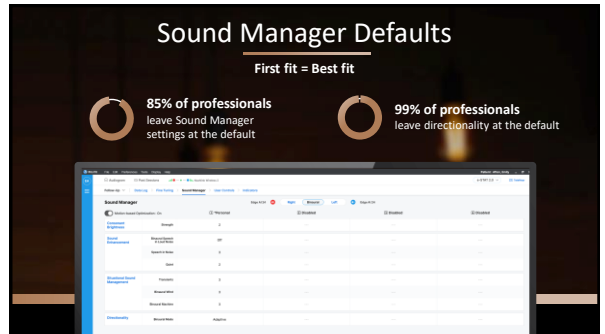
Sound Manager Defaults

First fit = Best fit

85% of professionals leave Sound Manager settings at the default

99% of professionals leave directionality at the default

Sound Manager

Comfort Brightness

Sound Environment

Situational Sound Management

Directionality

Strength

Speech in Noise

Quiet

Transients

Binaural Mode

Adaptive